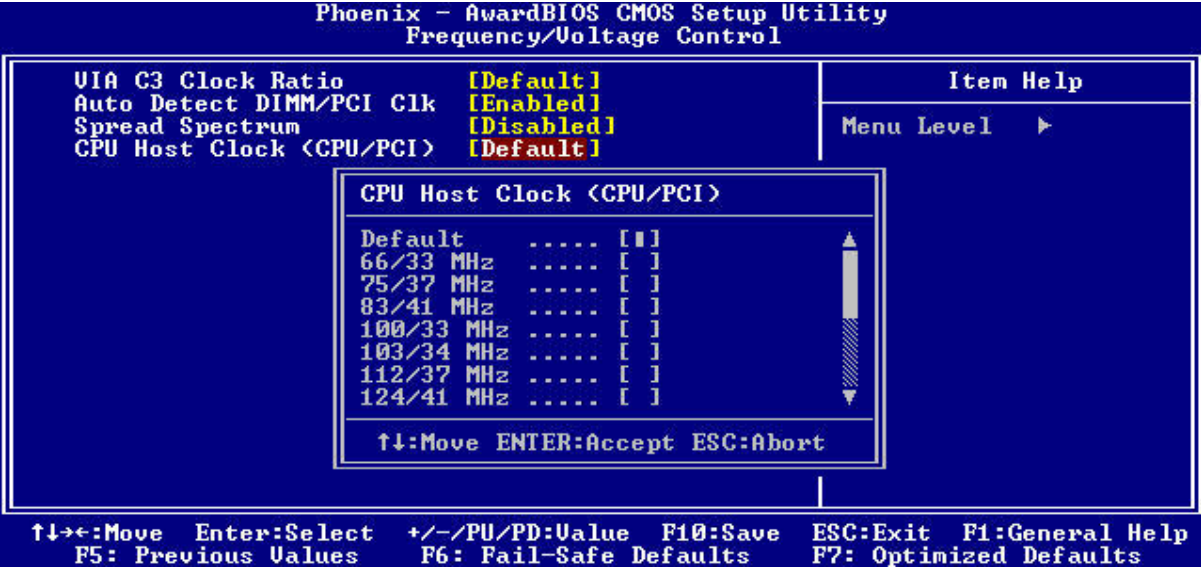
Phoenix - AwardBIOS CMOS Setup Utility
Frequency/Voltage Control

VIA C3 Clock Ratio [Default]
Auto Detect DIMM/PCI Clk [Enabled]
Spread Spectrum [Disabled]
CPU Host Clock (CPU/PCI) [Default]

Item Help

Menu Level ▶

CPU Host Clock (CPU/PCI)

Default ...... [■]
66/33 MHz ...... [ ]
75/37 MHz ...... [ ]
83/41 MHz ...... [ ]
100/33 MHz ...... [ ]
103/34 MHz ...... [ ]
112/37 MHz ...... [ ]
124/41 MHz ...... [ ]

↑↓:Move ENTER:Accept ESC:Abort

↑↓→←:Move Enter:Select +/-/PU/PD:Value F10:Save ESC:Exit F1:General Help
F5: Previous Values F6: Fail-Safe Defaults F7: Optimized Defaults